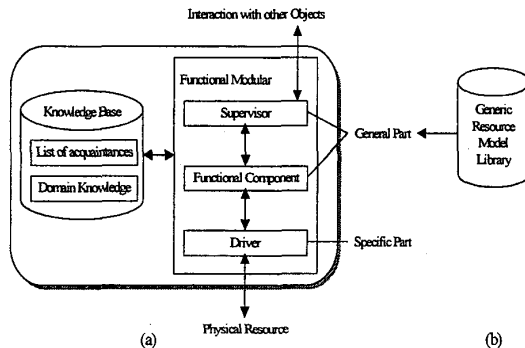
Interaction with other Objects

Knowledge Base

List of acquaintances

Domain Knowledge

Functional Modular

Supervisor

Functional Component

Driver

General Part

Specific Part

Generic Resource Model Library

Physical Resource

(a)

(b)